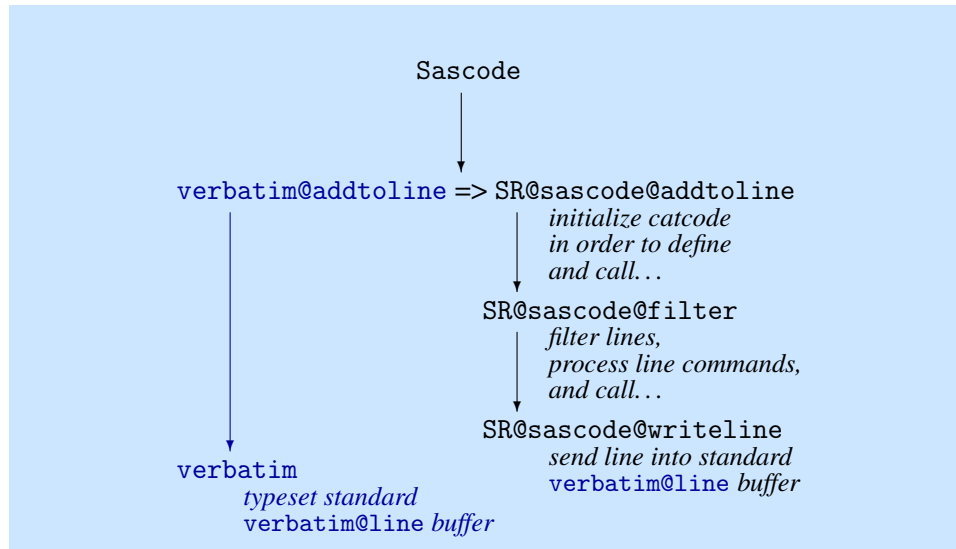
Sascode

verbatim@addtoline => SR@sascode@addtoline
initialize catcode
in order to define
and call...

SR@sascode@filter
filter lines,
process line commands,
and call...

SR@sascode@writeline
send line into standard
verbatim@line buffer

verbatim
typeset standard
verbatim@line buffer